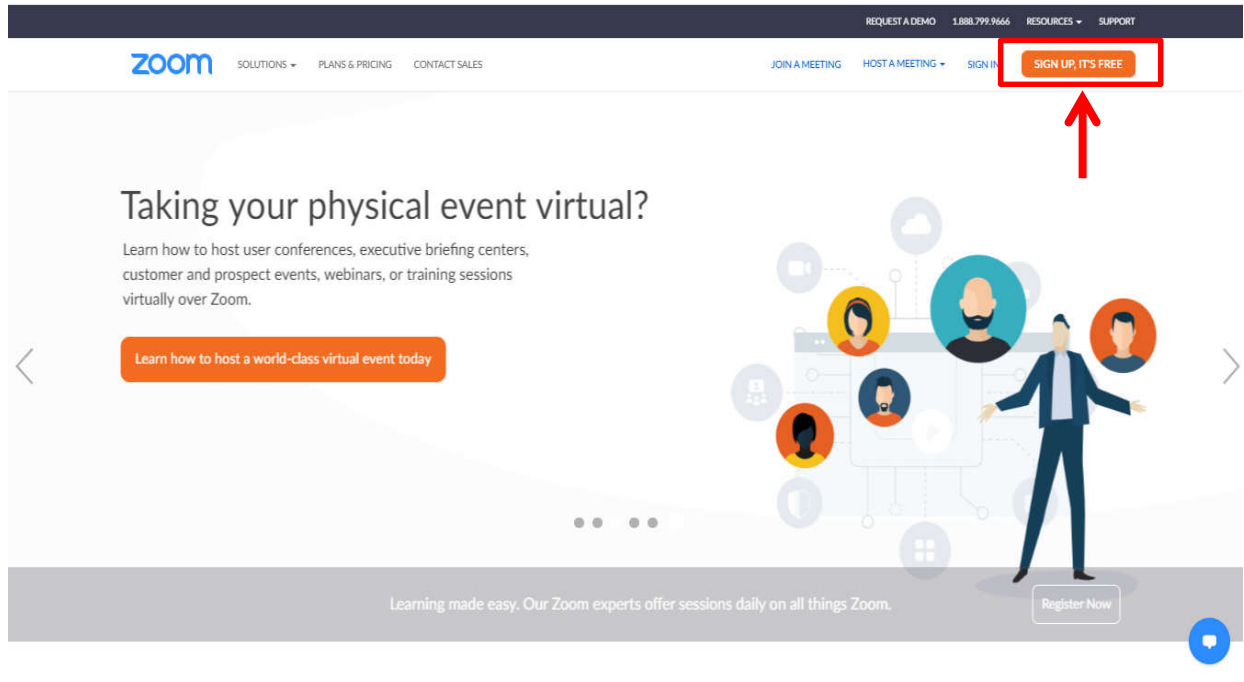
REQUEST A DEMO 1.888.799.9666 RESOURCES SUPPORT

zoom SOLUTIONS PLANS & PRICING CONTACT SALES JOIN A MEETING HOST A MEETING SIGN IN SIGN UP, IT'S FREE

Taking your physical event virtual?

Learn how to host user conferences, executive briefing centers, customer and prospect events, webinars, or training sessions virtually over Zoom.

Learn how to host a world-class virtual event today

Learning made easy. Our Zoom experts offer sessions daily on all things Zoom.

Register Now